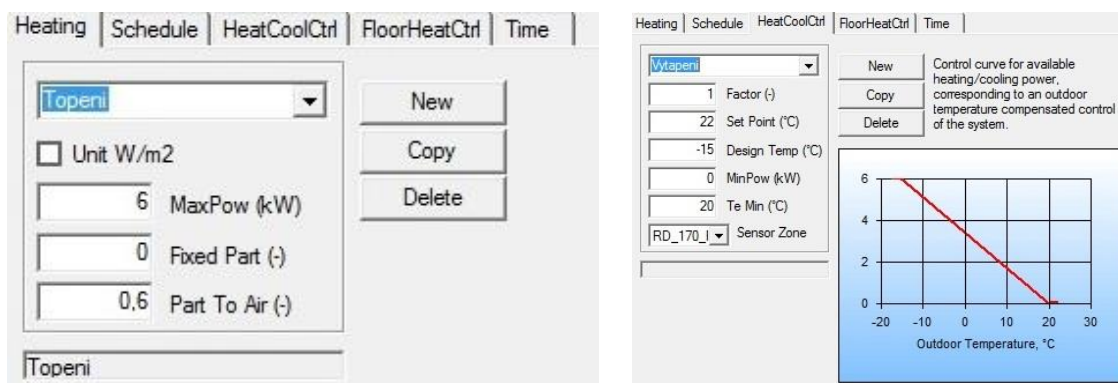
Heating | Schedule | HeatCoolCtrl | FloorHeatCtrl | Time

Topeni

New

Copy

Delete

Unit W/m2

6 MaxPow (kW)

0 Fixed Part (-)

0,6 Part To Air (-)

Topeni

Heating | Schedule | HeatCoolCtrl | FloorHeatCtrl | Time

Vytapeni

New

Copy

Delete

Control curve for available heating/cooling power, corresponding to an outdoor temperature compensated control of the system.

1 Factor (-)

22 Set Point (°C)

-15 Design Temp (°C)

0 MinPow (kW)

20 Te Min (°C)

RD_170_I Sensor Zone

6

4

2

0

-20 -10 0 10 20 30

Outdoor Temperature, °C